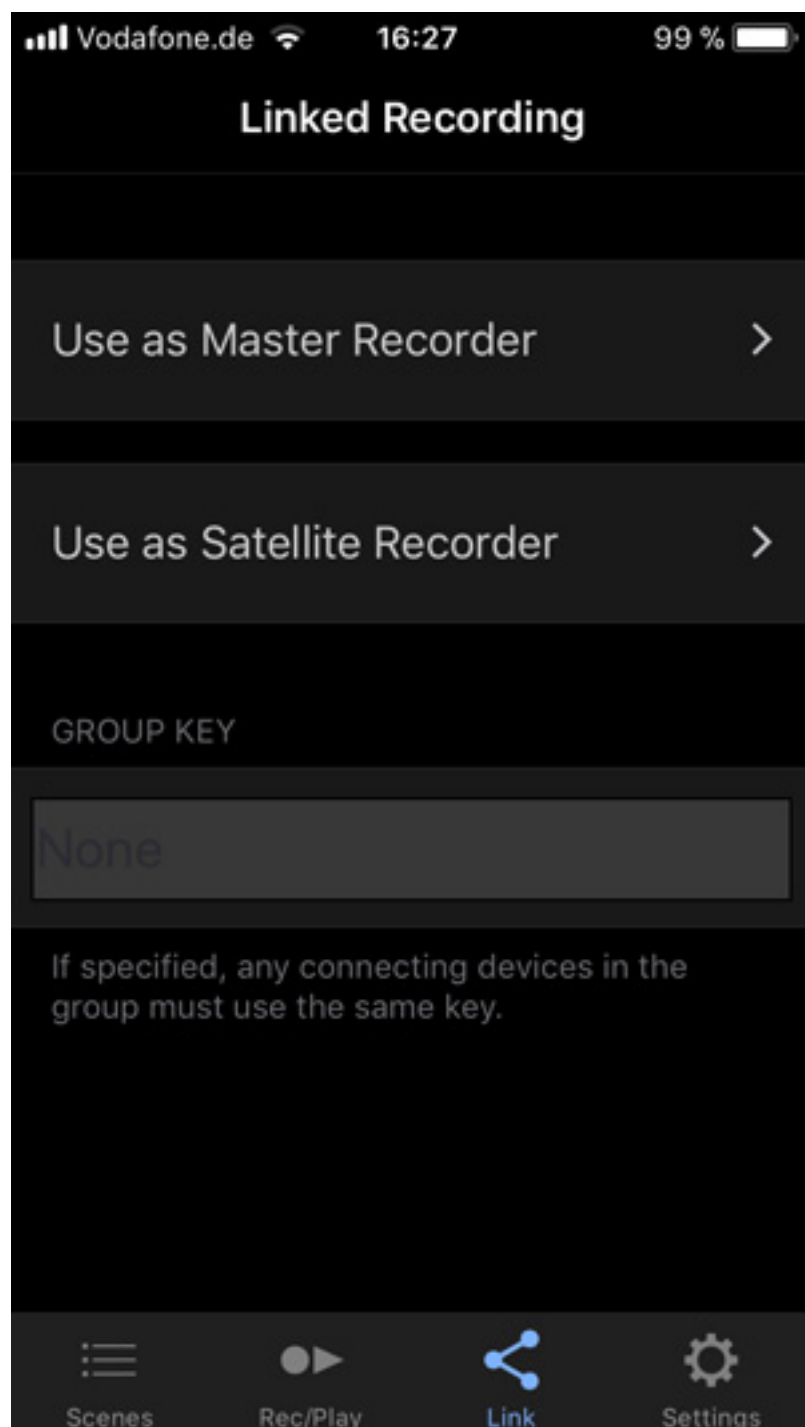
Vodafone.de 16:27 99 %

Linked Recording

Use as Master Recorder >

Use as Satellite Recorder >

GROUP KEY

None

If specified, any connecting devices in the group must use the same key.

Scenes Rec/Play Link Settings